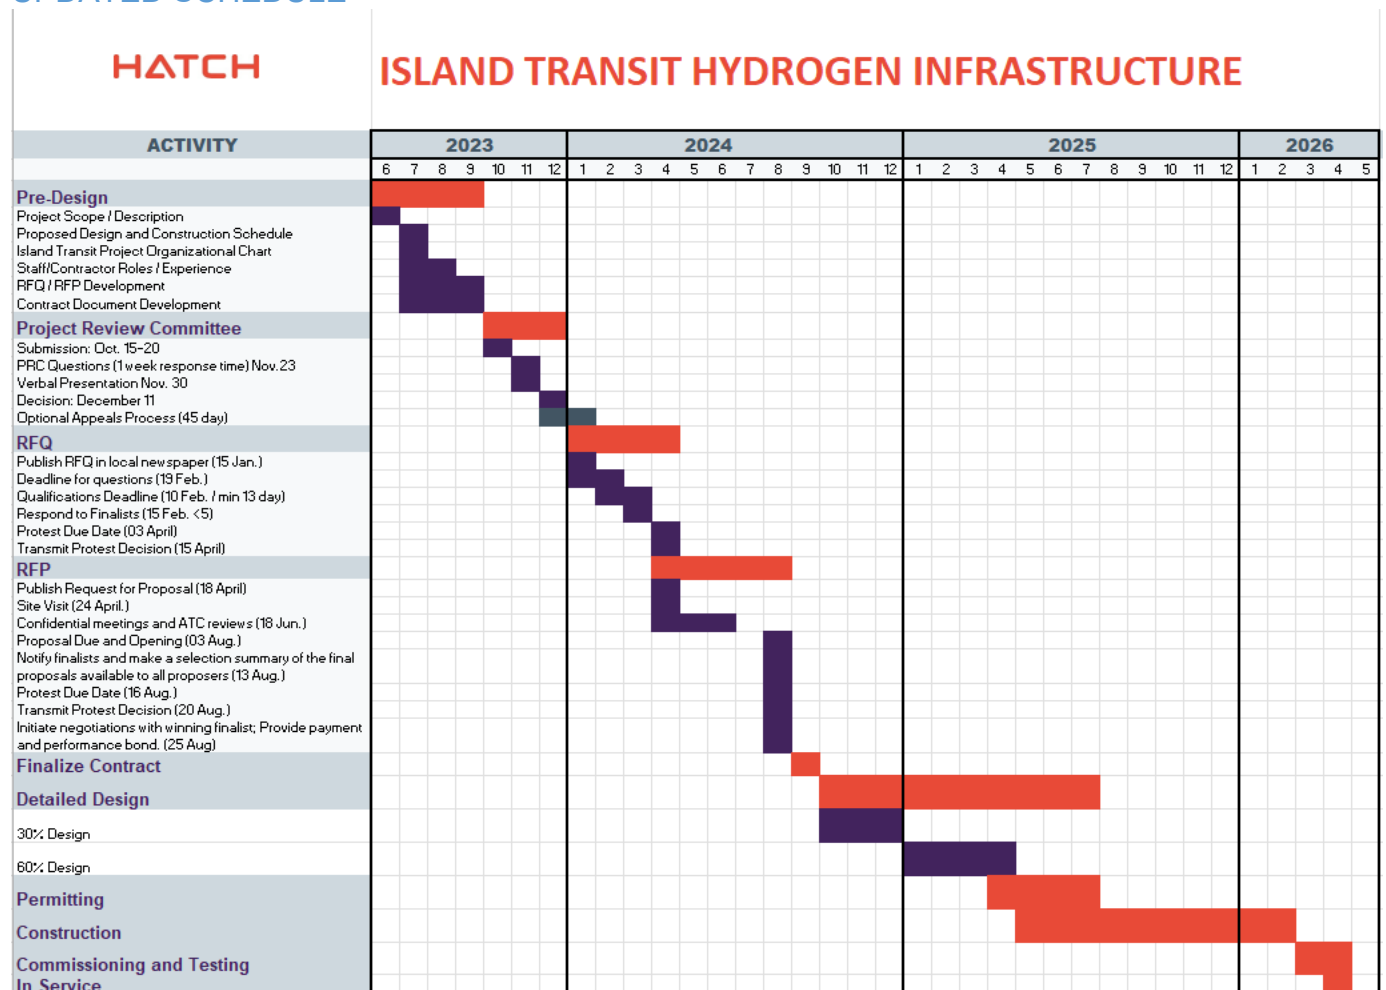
HATCH

ISLAND TRANSIT HYDROGEN INFRASTRUCTURE

| ACTIVITY | 2023 | 2024 | 2025 | 2026 |
|---|---|---|---|---|
| | 6 7 8 9 10 11 12 | 1 2 3 4 5 6 7 8 9 10 11 12 | 1 2 3 4 5 6 7 8 9 10 11 12 | 1 2 3 4 5 |

Pre-Design
Project Scope / Description
Proposed Design and Construction Schedule
Island Transit Project Organizational Chart
Staff/Contractor Roles / Experience
RFQ / RFP Development
Contract Document Development
Project Review Committee
Submission: Oct. 15-20
PRC Questions (1 week response time) Nov.23
Verbal Presentation Nov. 30
Decision: December 11
Optional Appeals Process (45 day)
RFQ
Publish RFQ in local newspaper (15 Jan.)
Deadline for questions (19 Feb.)
Qualifications Deadline (10 Feb. / min 13 day)
Respond to Finalists (15 Feb. <5)
Protest Due Date (03 April)
Transmit Protest Decision (15 April)
RFP
Publish Request for Proposal (18 April)
Site Visit (24 April.)
Confidential meetings and ATC reviews (18 Jun.)
Proposal Due and Opening (03 Aug.)
Notify finalists and make a selection summary of the final proposals available to all proposers (13 Aug.)
Protest Due Date (16 Aug.)
Transmit Protest Decision (20 Aug.)
Initiate negotiations with winning finalist; Provide payment and performance bond. (25 Aug)
Finalize Contract
Detailed Design
30% Design
60% Design
Permitting
Construction
Commissioning and Testing
In Service